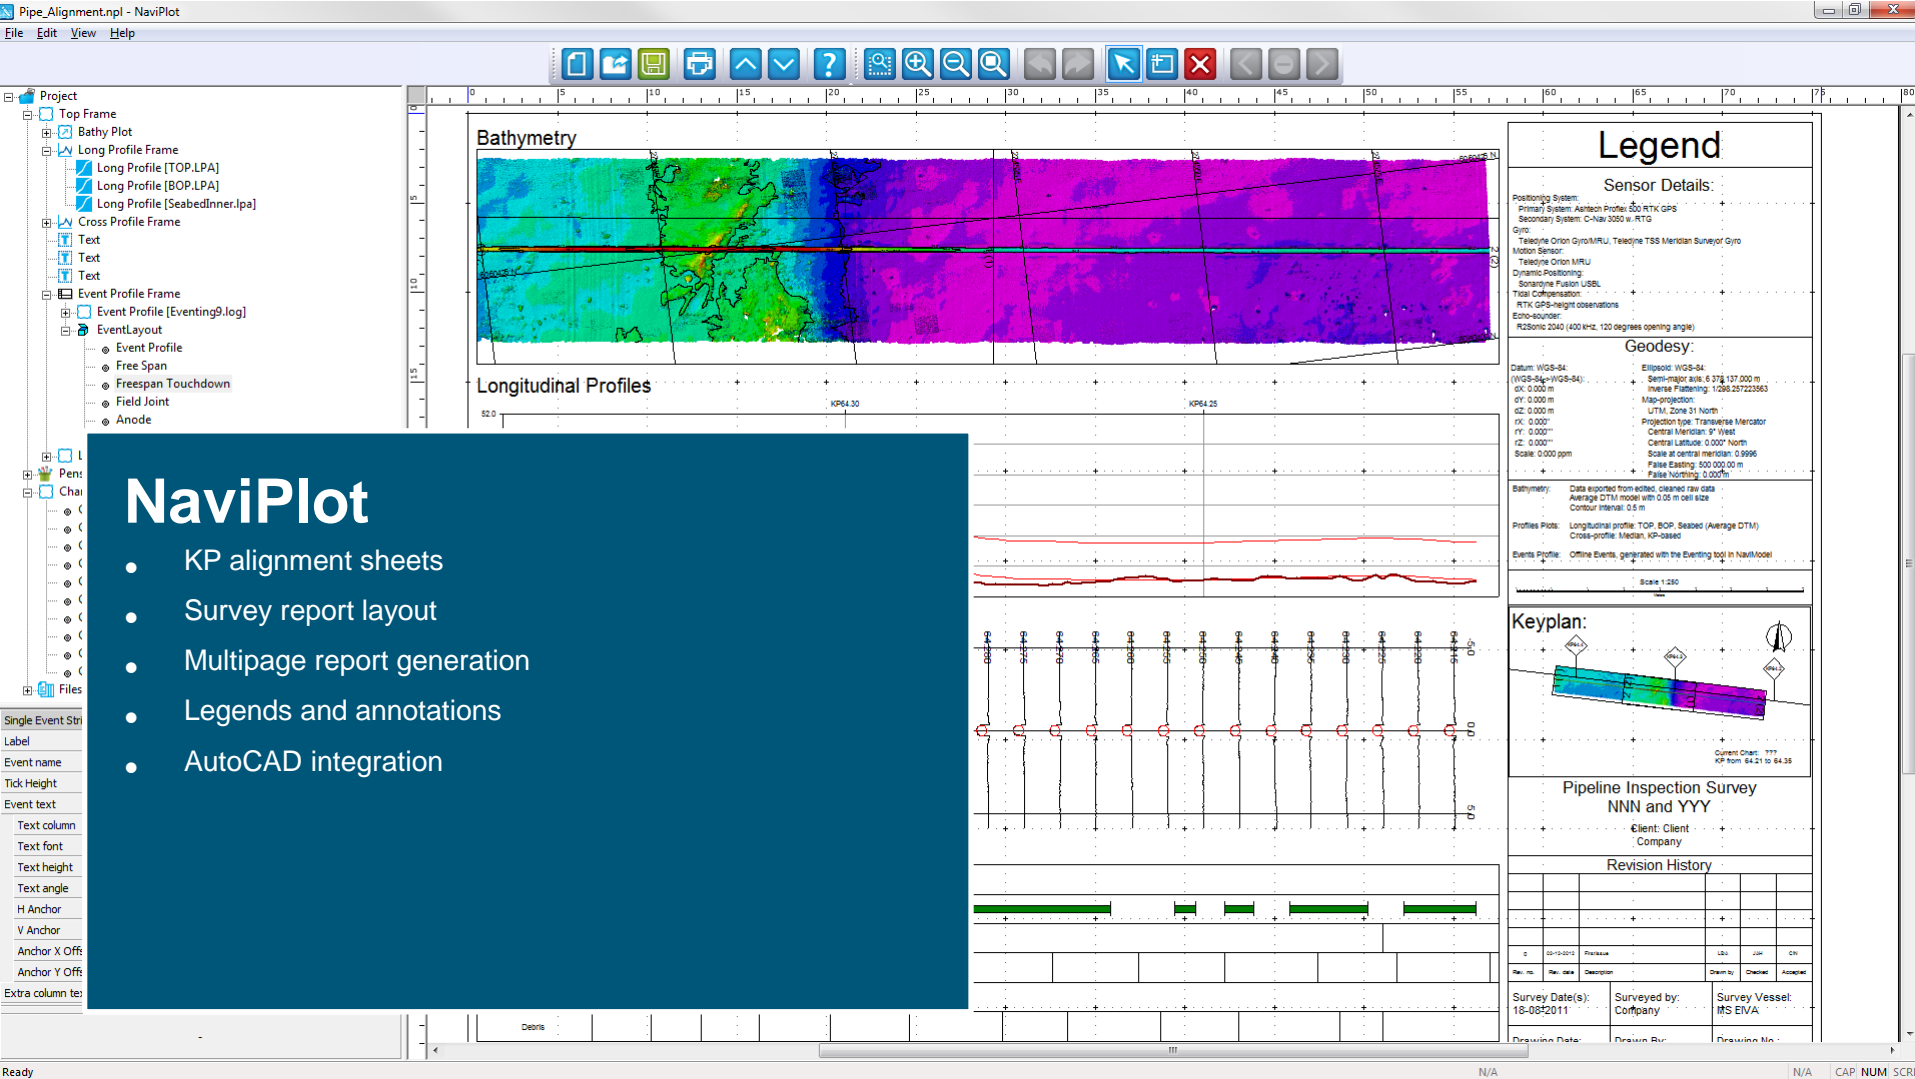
Pipe_Alignment.npl - NaviPlot

File Edit View Help

Project
Top Frame
Bathy Plot
Long Profile Frame
Long Profile [TOP.LPA]
Long Profile [BOP.LPA]
Long Profile [SeabedInner.lpa]
Cross Profile Frame
Text
Text
Text
Event Profile Frame
Event Profile [Eventing9.log]
EventLayout
Event Profile
Free Span
Freespan Touchdown
Field Joint
Anode
Pens
Char
Files

Single Event Stri
Label
Event name
Tick Height
Event text
Text column
Text font
Text height
Text angle
H Anchor
V Anchor
Anchor X Offs
Anchor Y Offs
Extra column te

Bathymetry

Longitudinal Profiles

KP64.30
KP64.25

Legend

Sensor Details:

Geodesy:

Keyplan:

Pipeline Inspection Survey
NNN and YYY

Client: Client
Company

Revision History

Survey Date(s):
18-08-2011

Surveyed by:
Company

Survey Vessel:
MS EIVA

Debris

NaviPlot

• KP alignment sheets
• Survey report layout
• Multipage report generation
• Legends and annotations
• AutoCAD integration

Ready
N/A
N/A
CAP NUM SCRL